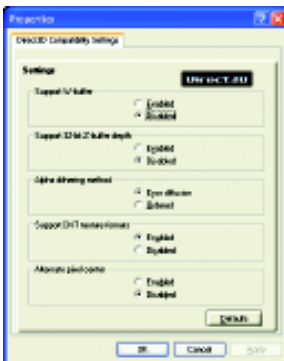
Properties

Direct3D Compatibility Settings

Settings

Direct3D

Support W-buffer
Enabled
Disabled

Support 32-bit Z-buffer depth
Enabled
Disabled

Alpha dithering method
Error diffusion
Ordered

Support DXT texture formats
Enabled
Disabled

Alternate pixel center
Enabled
Disabled

Defaults

OK Cancel Apply